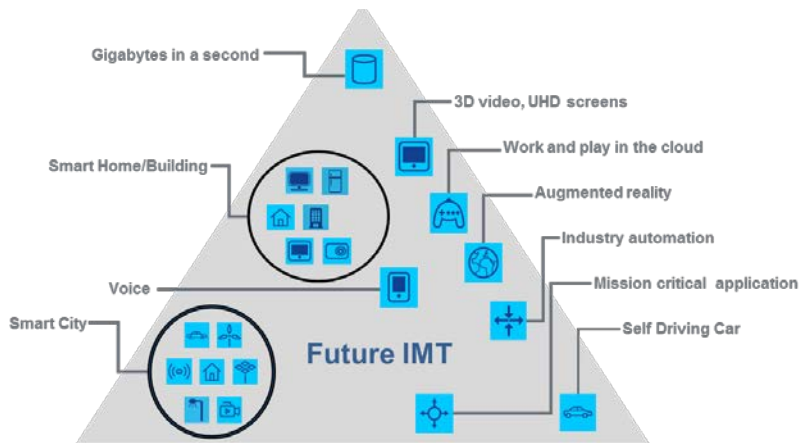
Gigabytes in a second

3D video, UHD screens

Work and play in the cloud

Smart Home/Building

Augmented reality

Industry automation

Voice

Mission critical application

Smart City

Self Driving Car

Future IMT